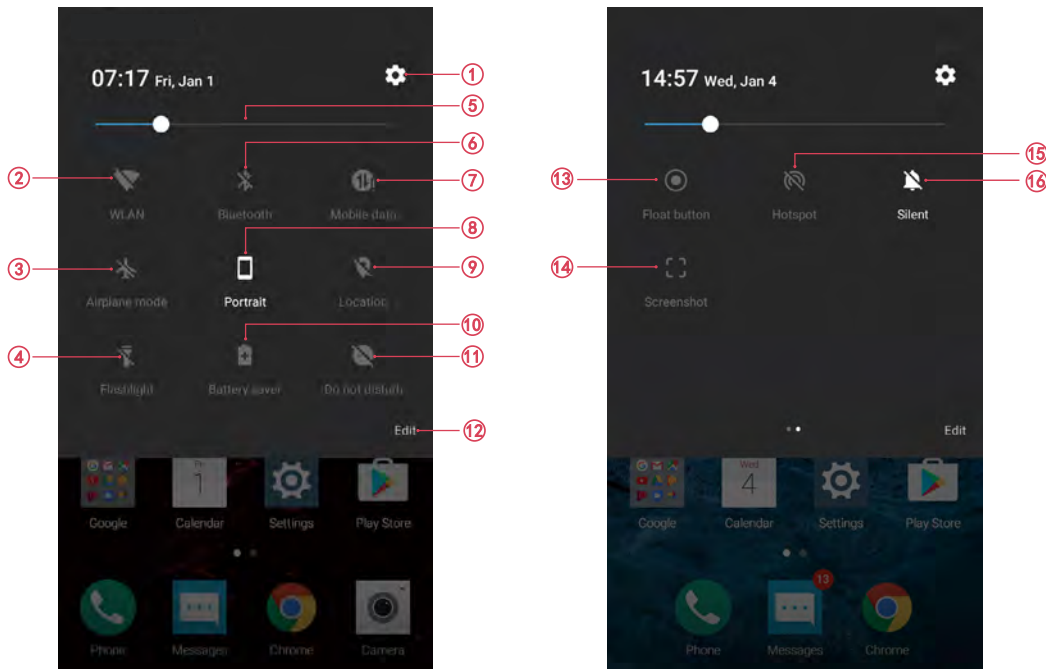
07:17 Fri, Jan 1

①
⑤
⑥
②
WLAN
Bluetooth
Mobile data
⑦
⑧
③
Airplane mode
Portrait
Location
⑨
⑩
④
Flashlight
Battery saver
Do not disturb
⑪
Edit
⑫

Fri
1
Google
Calendar
Settings
Play Store
Phone
Messages
Chrome
Camera

14:57 Wed, Jan 4

⑮
⑬
Float button
Hotspot
Silent
⑯
⑭
Screenshot
Edit

Wed
4
Google
Calendar
Settings
Play Store
13
Phone
Messages
Chrome